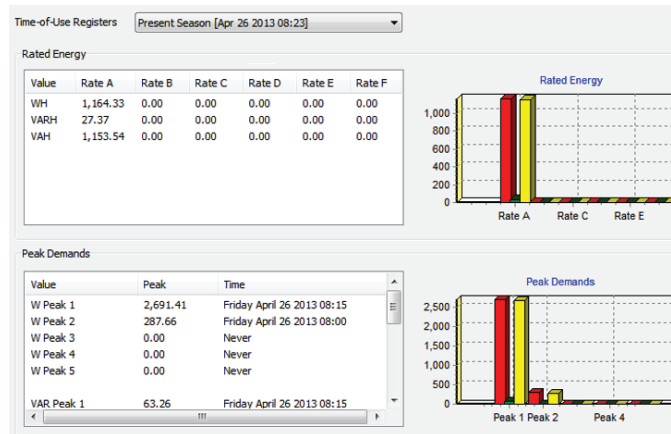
Time-of-Use Registers

Present Season [Apr 26 2013 08:23]

Rated Energy

| Value | Rate A | Rate B | Rate C | Rate D | Rate E | Rate F |
|---|---|---|---|---|---|---|
| WH | 1,164.33 | 0.00 | 0.00 | 0.00 | 0.00 | 0.00 |
| VARH | 27.37 | 0.00 | 0.00 | 0.00 | 0.00 | 0.00 |
| VAH | 1,153.54 | 0.00 | 0.00 | 0.00 | 0.00 | 0.00 |

Rated Energy

1,000
800
600
400
200
0

Rate A Rate C Rate E

Peak Demands

| Value | Peak | Time |
|---|---|---|
| W Peak 1 | 2,691.41 | Friday April 26 2013 08:15 |
| W Peak 2 | 287.66 | Friday April 26 2013 08:00 |
| W Peak 3 | 0.00 | Never |
| W Peak 4 | 0.00 | Never |
| W Peak 5 | 0.00 | Never |
| | | |
| VAR Peak 1 | 63.26 | Friday April 26 2013 08:15 |

Peak Demands

2,500
2,000
1,500
1,000
500
0

Peak 1 Peak 2 Peak 4